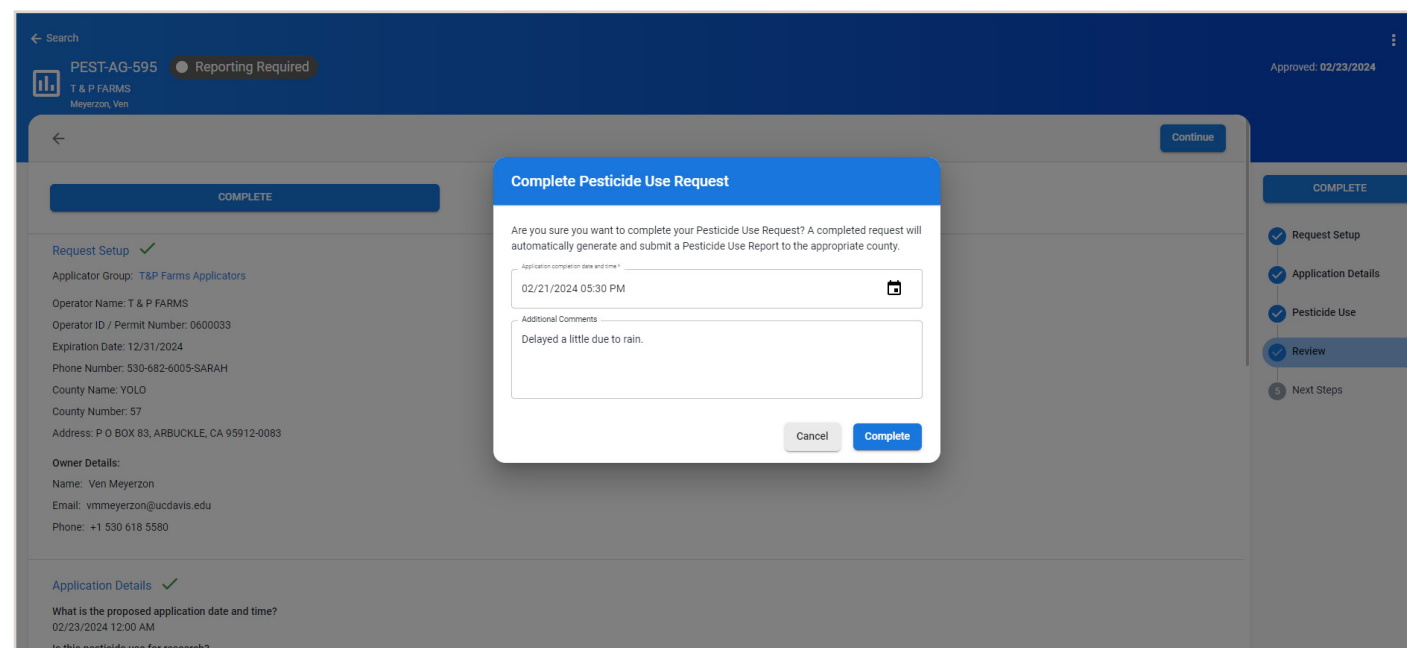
← Search

PEST-AG-595 Reporting Required

T & P FARMS

Meyerzon, Ven

Approved: 02/23/2024

Continue

COMPLETE

Request Setup

Applicator Group: T&P Farms Applicators

Operator Name: T & P FARMS

Operator ID / Permit Number: 0600033

Expiration Date: 12/31/2024

Phone Number: 530-682-6005-SARAH

County Name: YOLO

County Number: 57

Address: P O BOX 83, ARBUCKLE, CA 95912-0083

Owner Details:

Name: Ven Meyerzon

Email: vmmeyerzon@ucdavis.edu

Phone: +1 530 618 5580

Application Details

What is the proposed application date and time?

02/23/2024 12:00 AM

Complete Pesticide Use Request

Are you sure you want to complete your Pesticide Use Request? A completed request will automatically generate and submit a Pesticide Use Report to the appropriate county.

Application completion date and time *

02/21/2024 05:30 PM

Additional Comments

Delayed a little due to rain.

Cancel

Complete

COMPLETE

Request Setup

Application Details

Pesticide Use

Review

5 Next Steps